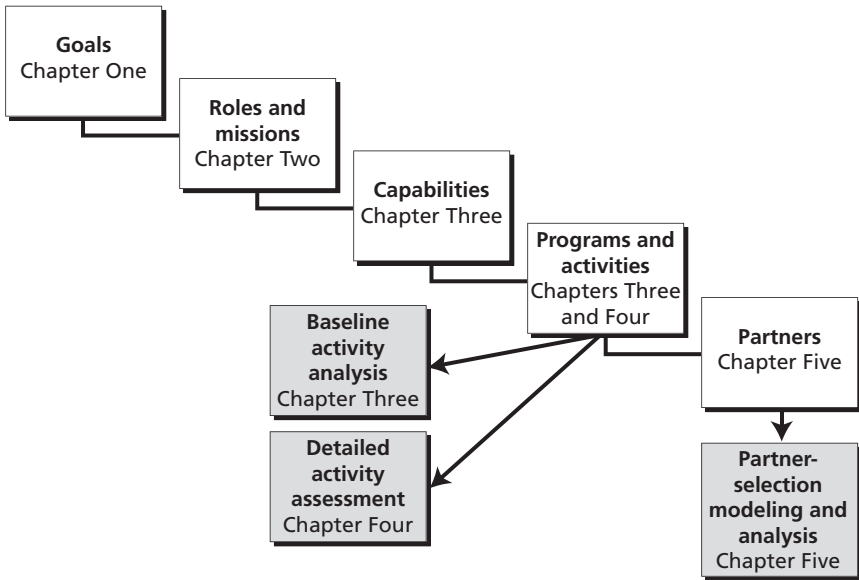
Goals
Chapter One

Roles and missions
Chapter Two

Capabilities
Chapter Three

Programs and activities
Chapters Three and Four

Baseline activity analysis
Chapter Three

Detailed activity assessment
Chapter Four

Partners
Chapter Five

Partner-selection modeling and analysis
Chapter Five